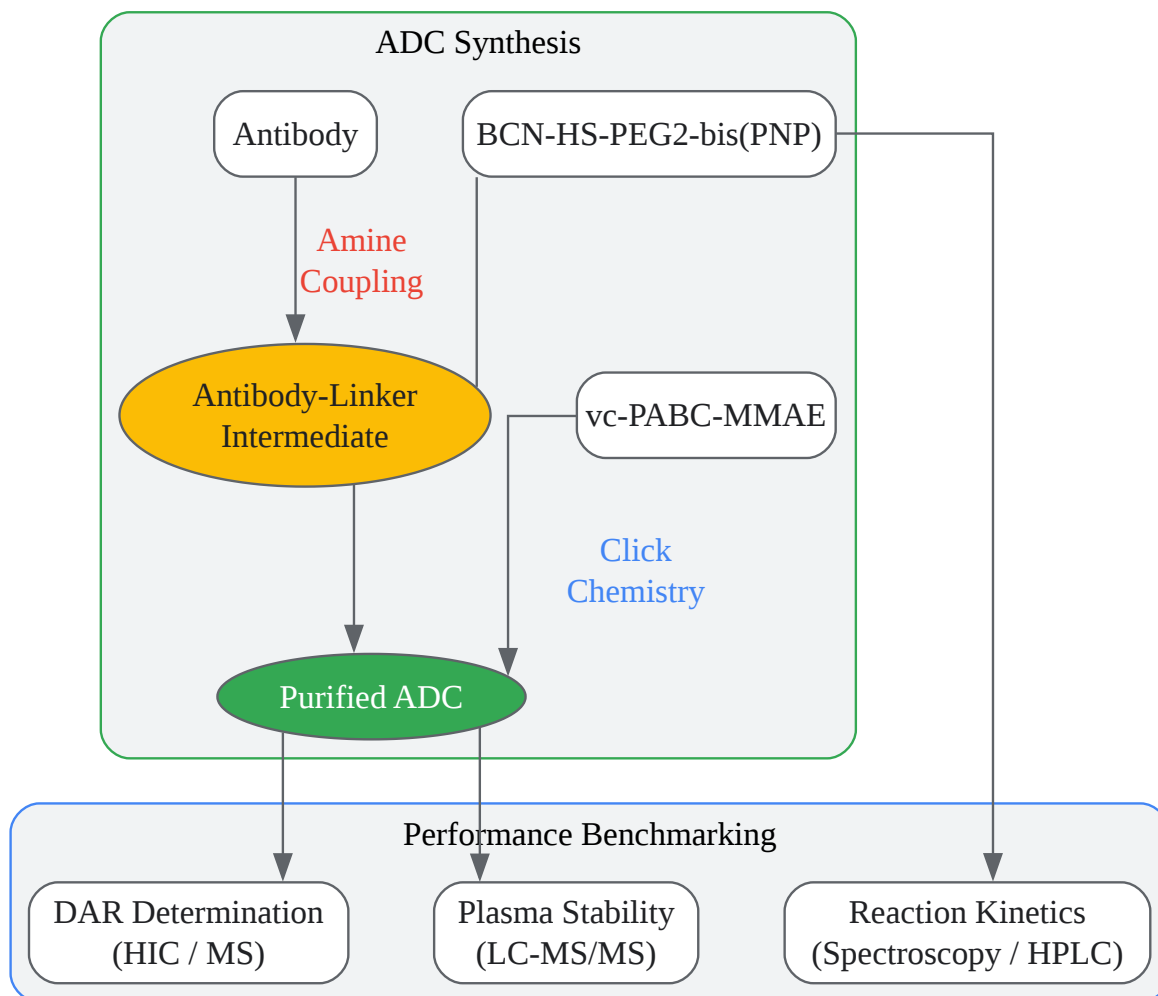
ADC Synthesis

Antibody

BCN-HS-PEG2-bis(PNP)

Amine Coupling

Antibody-Linker Intermediate

vc-PABC-MMAE

Click Chemistry

Purified ADC

Performance Benchmarking

DAR Determination (HIC / MS)

Plasma Stability (LC-MS/MS)

Reaction Kinetics (Spectroscopy / HPLC)